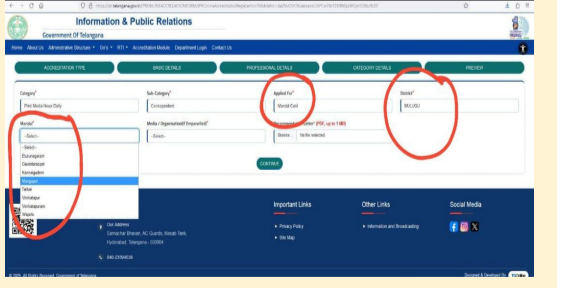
Information & Public Relations
Government Of Telangana

Home About Us Administrative Structure Go's RTI Accreditation Module Department Login Contact Us

ACCREDITATION TYPE BASIC DETAILS PROFESSIONAL DETAILS CATEGORY DETAILS PREVIEW

Category*
Print Media News Daily

Sub Category*
Correspondent

Applied For*
Mandal Card

District*
MULUGU

Mandal*
-Select-

Media / Organisation (if Requested)*
-Select-

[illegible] (PDF, up to 1 MB)
Browse... No file selected.

-Select-
Eturunagaram
Govindaraopet
Kannaigudem
Mangapet
Mulugu
Tadvai
Venkatapur
Venkatapuram
Wajedu

CONTINUE

Our Address
Samachar Bhavan, AC Guards, Masab Tank, Hyderabad, Telangana - 500004

040-23394535

Important Links
Privacy Policy
Site Map

Other Links
Information and Broadcasting

Social Media

© 2024 All Rights Reserved. Government of Telangana

Designed & Developed By